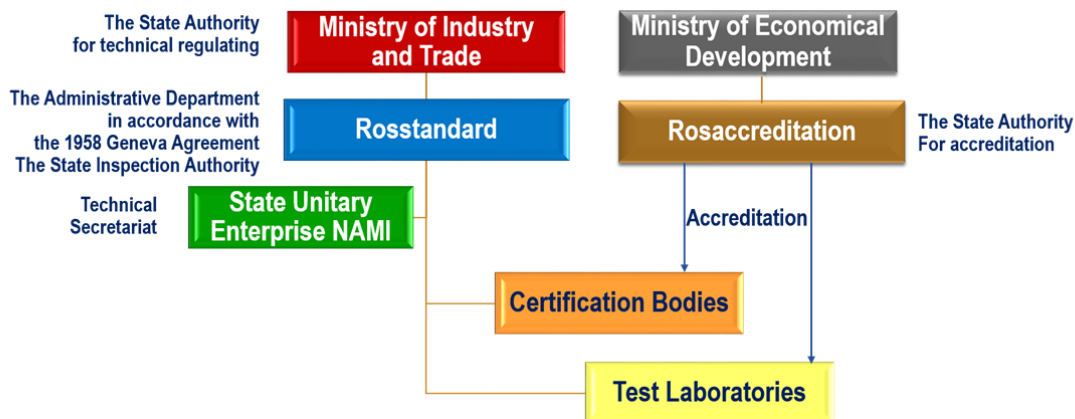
The State Authority for technical regulating

Ministry of Industry and Trade

Ministry of Economical Development

The Administrative Department in accordance with the 1958 Geneva Agreement The State Inspection Authority

Rosstandard

Rosaccreditation

The State Authority For accreditation

Technical Secretariat

State Unitary Enterprise NAMI

Accreditation

Certification Bodies

Test Laboratories